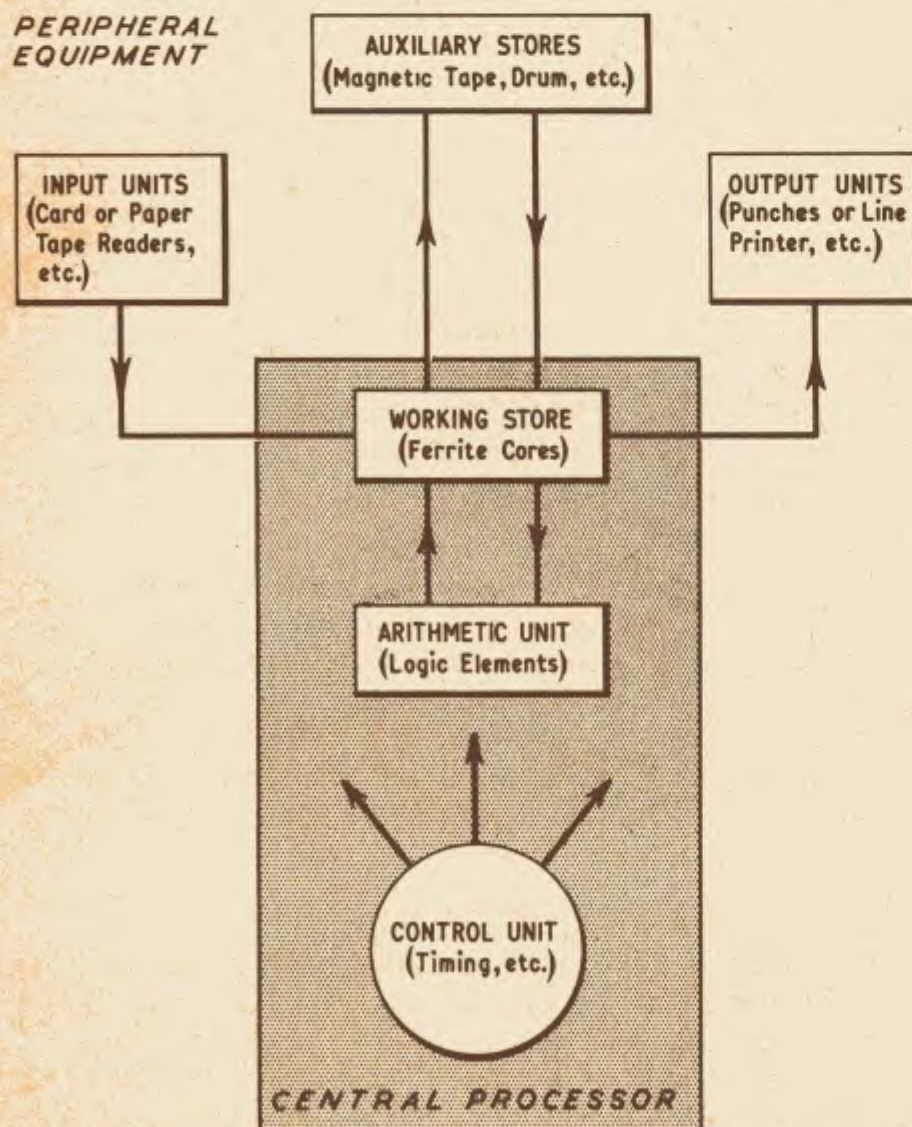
PERIPHERAL EQUIPMENT

AUXILIARY STORES (Magnetic Tape, Drum, etc.)

INPUT UNITS (Card or Paper Tape Readers, etc.)

OUTPUT UNITS (Punches or Line Printer, etc.)

WORKING STORE (Ferrite Cores)

ARITHMETIC UNIT (Logic Elements)

CONTROL UNIT (Timing, etc.)

CENTRAL PROCESSOR